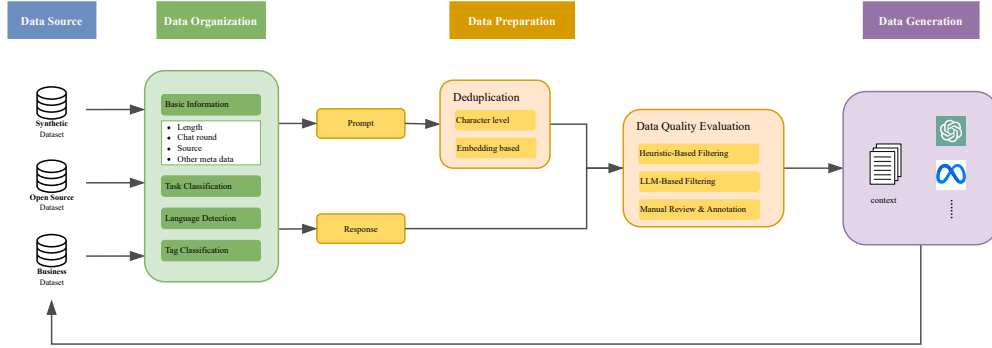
Data Source

Data Organization

Data Preparation

Data Generation

Synthetic
Dataset

Open Source
Dataset

Business
Dataset

Basic Information

- Length
- Chat round
- Source
- Other meta data

Task Classification

Language Detection

Tag Classification

Prompt

Response

Deduplication

Character level

Embedding based

Data Quality Evaluation

Heuristic-Based Filtering

LLM-Based Filtering

Manual Review & Annotation

context